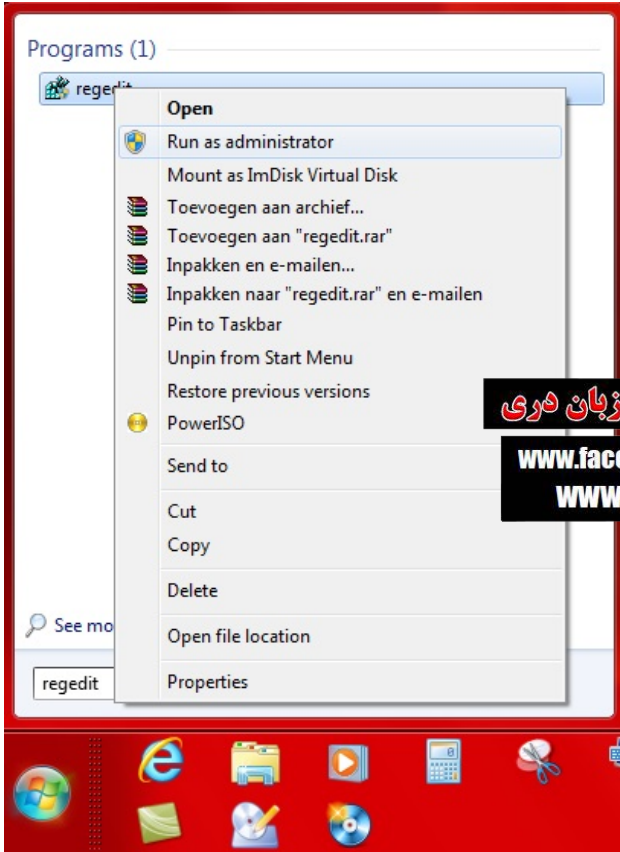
Programs (1)

regedit

Open
Run as administrator
Mount as ImDisk Virtual Disk
Toevoegen aan archief...
Toevoegen aan "regedit.rar"
Inpakken en e-mailen...
Inpakken naar "regedit.rar" en e-mailen
Pin to Taskbar
Unpin from Start Menu
Restore previous versions
PowerISO
Send to
Cut
Copy
Delete
Open file location
Properties

زبان دری
www.face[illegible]
www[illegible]

See mo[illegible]

regedit